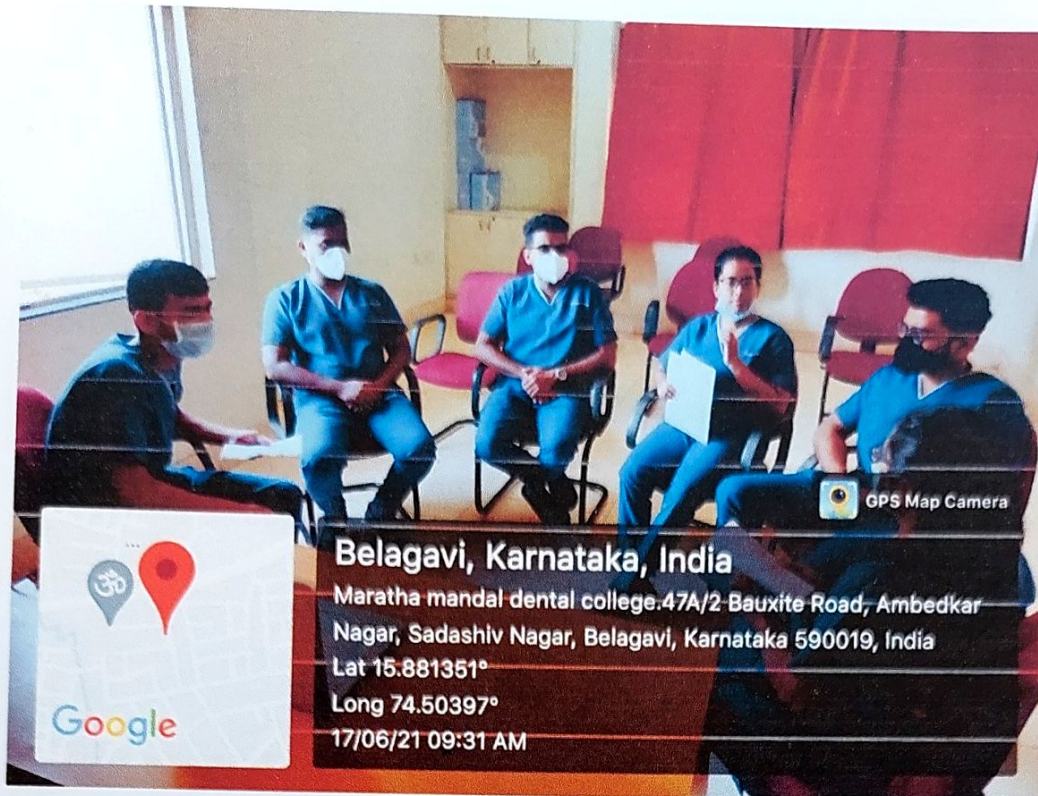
GPS Map Camera

Belagavi, Karnataka, India

Maratha mandal dental college.47A/2 Bauxite Road, Ambedkar Nagar, Sadashiv Nagar, Belagavi, Karnataka 590019, India

Lat 15.881351°

Long 74.50397°

17/06/21 09:31 AM

Google